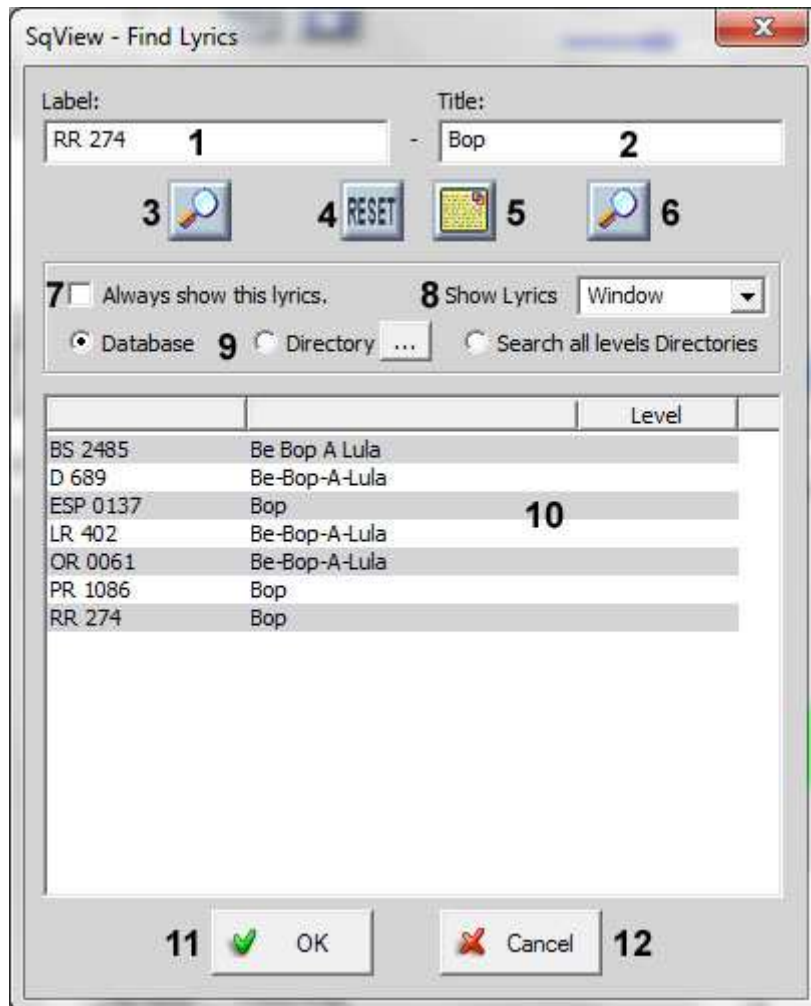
SqView - Find Lyrics

Label:
RR 274
1
-
Title:
Bop
2

3
4 RESET
5
6

7 Always show this lyrics.
8 Show Lyrics
Window

Database
9
Directory
...
Search all levels Directories

| | | Level |
|---|---|---|
| BS 2485 | Be Bop A Lula | |
| D 689 | Be-Bop-A-Lula | |
| ESP 0137 | Bop | |
| LR 402 | Be-Bop-A-Lula | |
| OR 0061 | Be-Bop-A-Lula | |
| PR 1086 | Bop | |
| RR 274 | Bop | |

10

11
OK
Cancel
12